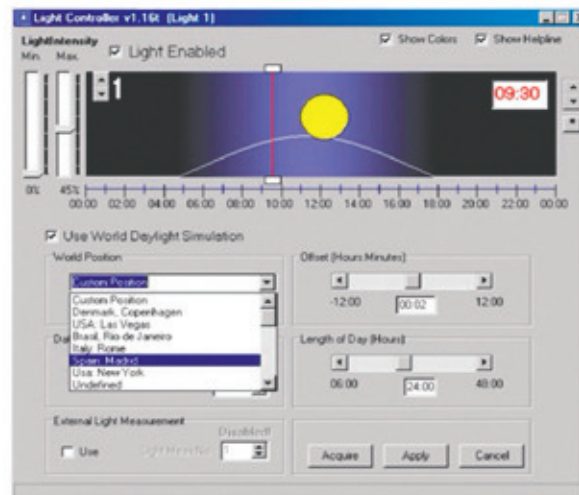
Light Controller v1.16t (Light 1)

LightIntensity
Min. Max.

Light Enabled

Show Colors Show Helpline

1

09:30

0% 45%

00:00 02:00 04:00 06:00 08:00 10:00 12:00 14:00 16:00 18:00 20:00 22:00 00:00

Use World Daylight Simulation

World Position

Custom Position

Custom Position
Denmark, Copenhagen
USA: Las Vegas
Brasil, Rio de Janeiro
Italy: Rome
Spain: Madrid
Usa: New York
Undefined

Da

Offset (Hours:Minutes)

-12:00 00:02 12:00

Length of Day (Hours)

06:00 24:00 48:00

External Light Measurement

Use

Disabled!

1

Acquire Apply Cancel